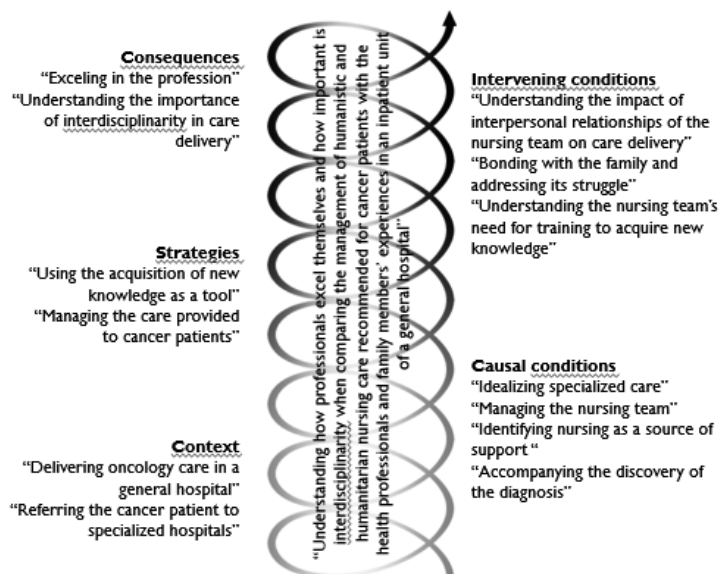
Consequences
"Exceling in the profession"
"Understanding the importance of interdisciplinarity in care delivery"

Strategies
"Using the acquisition of new knowledge as a tool"
"Managing the care provided to cancer patients"

Context
"Delivering oncology care in a general hospital"
"Referring the cancer patient to specialized hospitals"

"Understanding how professionals excel themselves and how important is interdisciplinarity when comparing the management of humanistic and humanitarian nursing care recommended for cancer patients with the health professionals and family members' experiences in an inpatient unit of a general hospital"

Intervening conditions
"Understanding the impact of interpersonal relationships of the nursing team on care delivery"
"Bonding with the family and addressing its struggle"
"Understanding the nursing team's need for training to acquire new knowledge"

Causal conditions
"Idealizing specialized care"
"Managing the nursing team"
"Identifying nursing as a source of support "
"Accompanying the discovery of the diagnosis"